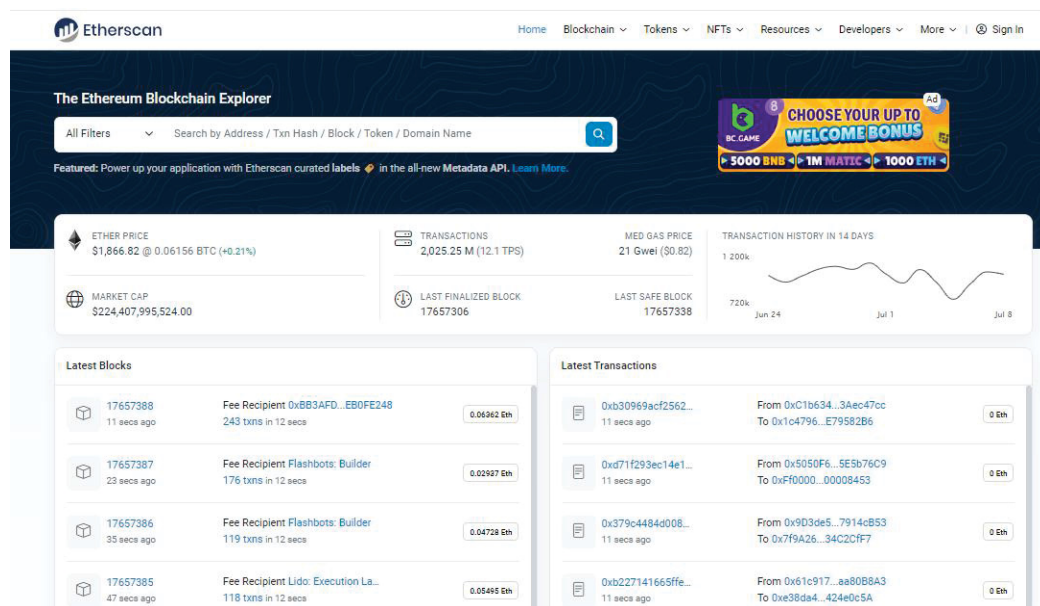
Etherscan

Home Blockchain Tokens NFTs Resources Developers More | Sign In

The Ethereum Blockchain Explorer

All Filters Search by Address / Txn Hash / Block / Token / Domain Name

Featured: Power up your application with Etherscan curated labels in the all-new Metadata API. Learn More.

Ad
8
BC.GAME
CHOOSE YOUR UP TO WELCOME BONUS
5000 BNB 1M MATIC 1000 ETH

ETHER PRICE
$1,866.82 @ 0.06156 BTC (+0.21%)

TRANSACTIONS
2,025.25 M (12.1 TPS)

MED GAS PRICE
21 Gwei ($0.82)

TRANSACTION HISTORY IN 14 DAYS
1 200k
720k
Jun 24 Jul 1 Jul 8

MARKET CAP
$224,407,995,524.00

LAST FINALIZED BLOCK
17657306

LAST SAFE BLOCK
17657338

Latest Blocks

17657388
11 secs ago
Fee Recipient 0xBB3AFD...EB0FE248
243 txns in 12 secs
0.06362 Eth

17657387
23 secs ago
Fee Recipient Flashbots: Builder
176 txns in 12 secs
0.02937 Eth

17657386
35 secs ago
Fee Recipient Flashbots: Builder
119 txns in 12 secs
0.04728 Eth

17657385
47 secs ago
Fee Recipient Lido: Execution La...
118 txns in 12 secs
0.05495 Eth

Latest Transactions

0xb30969acf2562...
11 secs ago
From 0xC1b634...3Aec47cc
To 0x1c4796...E79582B6
0 Eth

0xd71f293ec14e1...
11 secs ago
From 0x5050F6...5E5b76C9
To 0xFf0000...00008453
0 Eth

0x379c4484d008...
11 secs ago
From 0x9D3de5...7914cB53
To 0x7f9A26...34C2CfF7
0 Eth

0xb227141665ffe...
11 secs ago
From 0x61c917...aa80B8A3
To 0xe38da4...424e0c5A
0 Eth